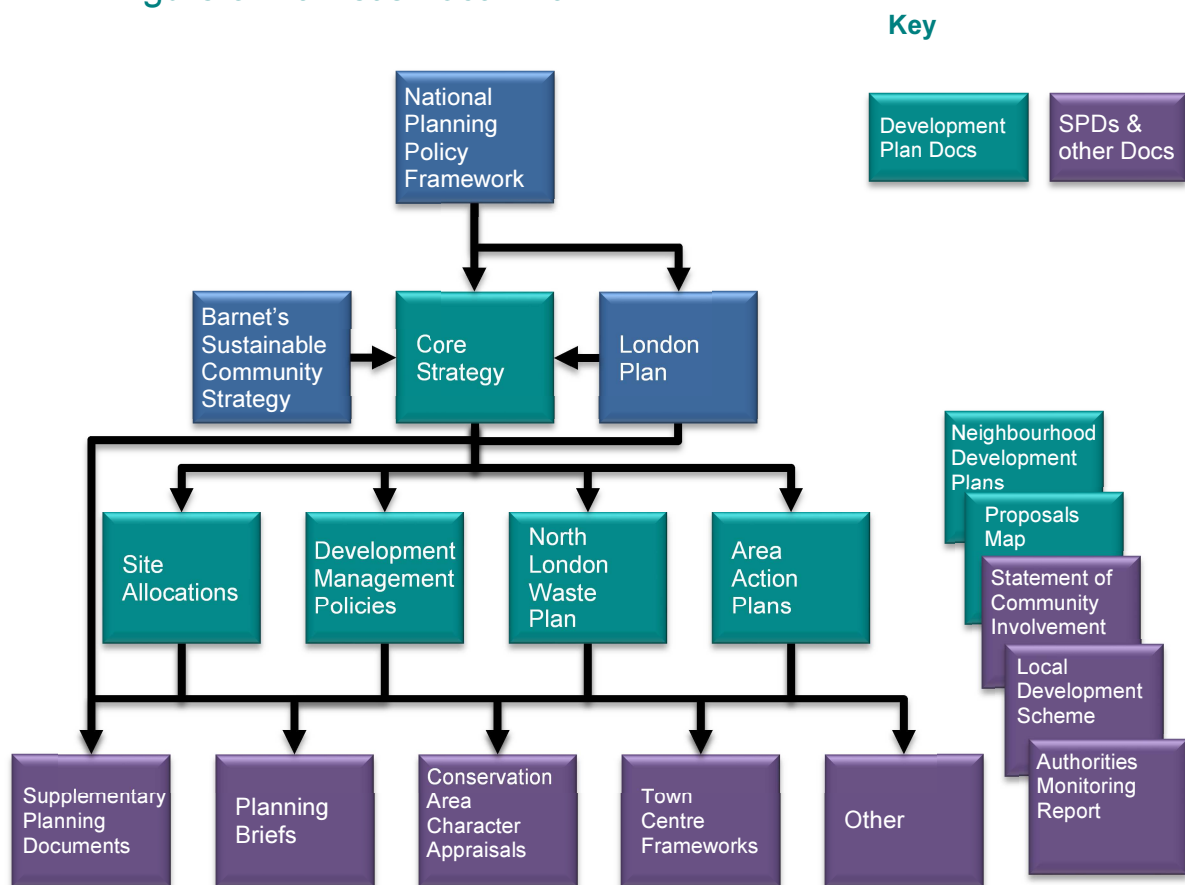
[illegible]

Key

Development Plan Docs

SPDs & other Docs

National Planning Policy Framework

Barnet's Sustainable Community Strategy

Core Strategy

London Plan

Site Allocations

Development Management Policies

North London Waste Plan

Area Action Plans

Supplementary Planning Documents

Planning Briefs

Conservation Area Character Appraisals

Town Centre Frameworks

Other

Neighbourhood Development Plans

Proposals Map

Statement of Community Involvement

Local Development Scheme

Authorities Monitoring Report